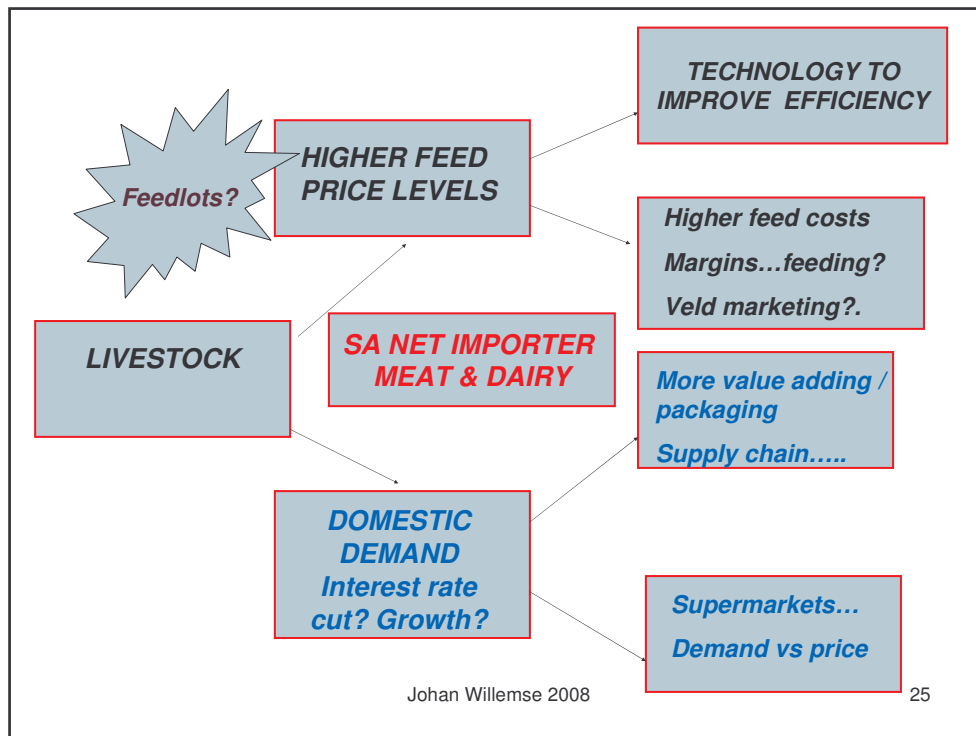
TECHNOLOGY TO IMPROVE EFFICIENCY

Feedlots?

HIGHER FEED PRICE LEVELS

Higher feed costs

Margins…feeding?

Veld marketing?.

LIVESTOCK

SA NET IMPORTER MEAT & DAIRY

More value adding / packaging

Supply chain…..

DOMESTIC DEMAND Interest rate cut? Growth?

Supermarkets…

Demand vs price

Johan Willemse 2008

25